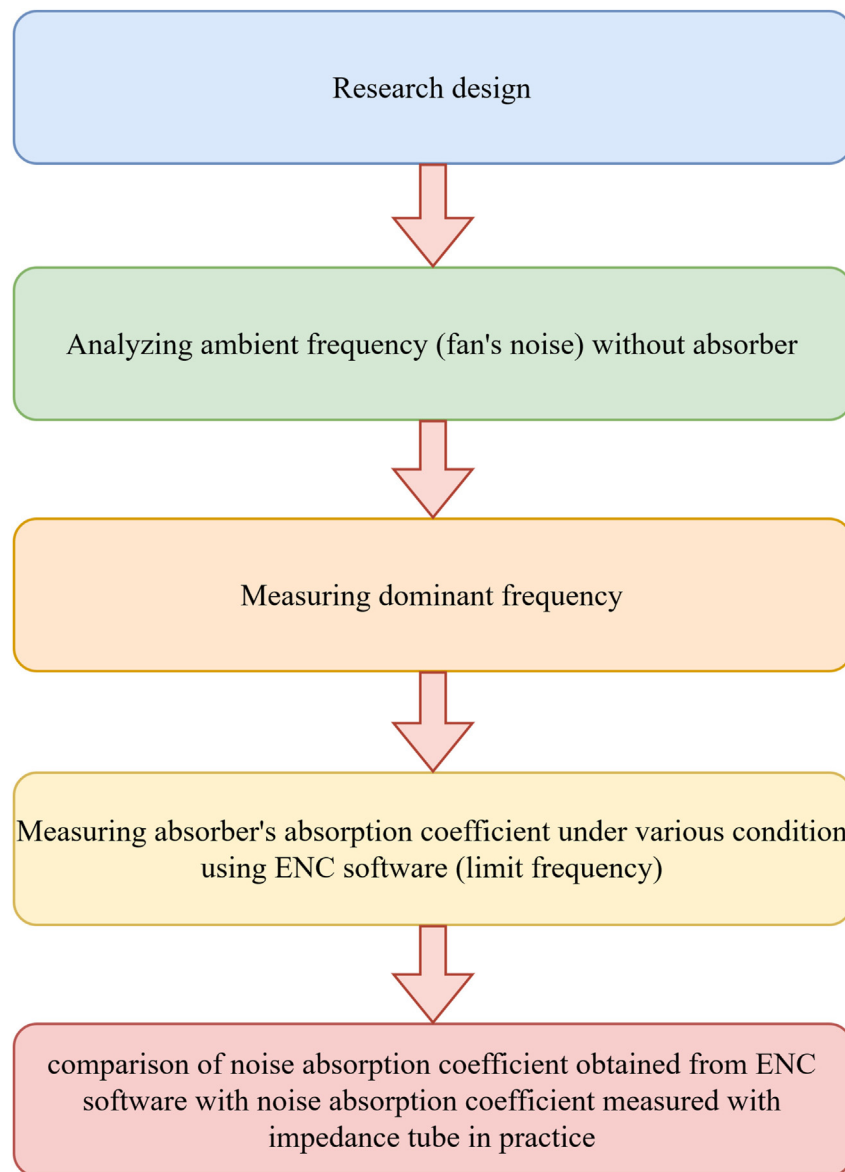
Research design

Analyzing ambient frequency (fan's noise) without absorber

Measuring dominant frequency

Measuring absorber's absorption coefficient under various condition using ENC software (limit frequency)

comparison of noise absorption coefficient obtained from ENC software with noise absorption coefficient measured with impedance tube in practice